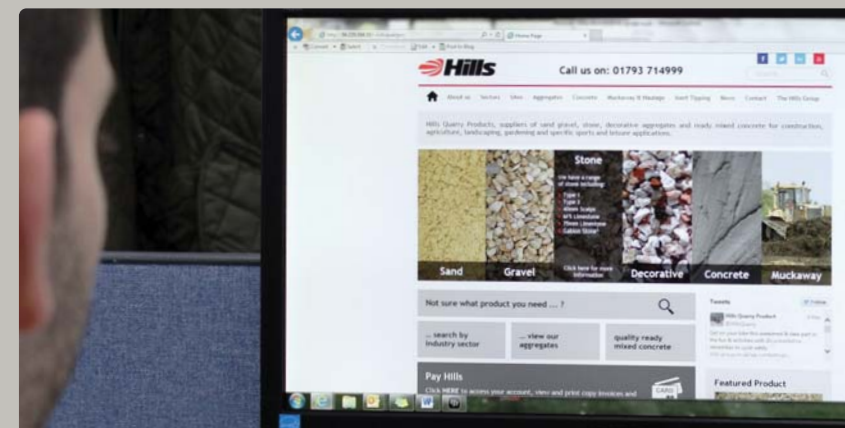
Hills

Call us on: 01793 714999

About us Sectors Uses Aggregates Concrete Muckaway & Haulage Inert Tipping News Contact The Hills Group

Hills Quarry Products, suppliers of sand gravel, stone, decorative aggregates and ready mixed concrete for construction, agriculture, landscaping, gardening and specific sports and leisure applications.

Stone

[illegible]

Sand Gravel Click here for more information Decorative Concrete Muckaway

Not sure what product you need .... ?

... search by industry sector

... view our aggregates

quality ready mixed concrete

Pay Hills

Click HERE to access your account, view and print copy invoices and

Tweets

Follow

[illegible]

Featured Product